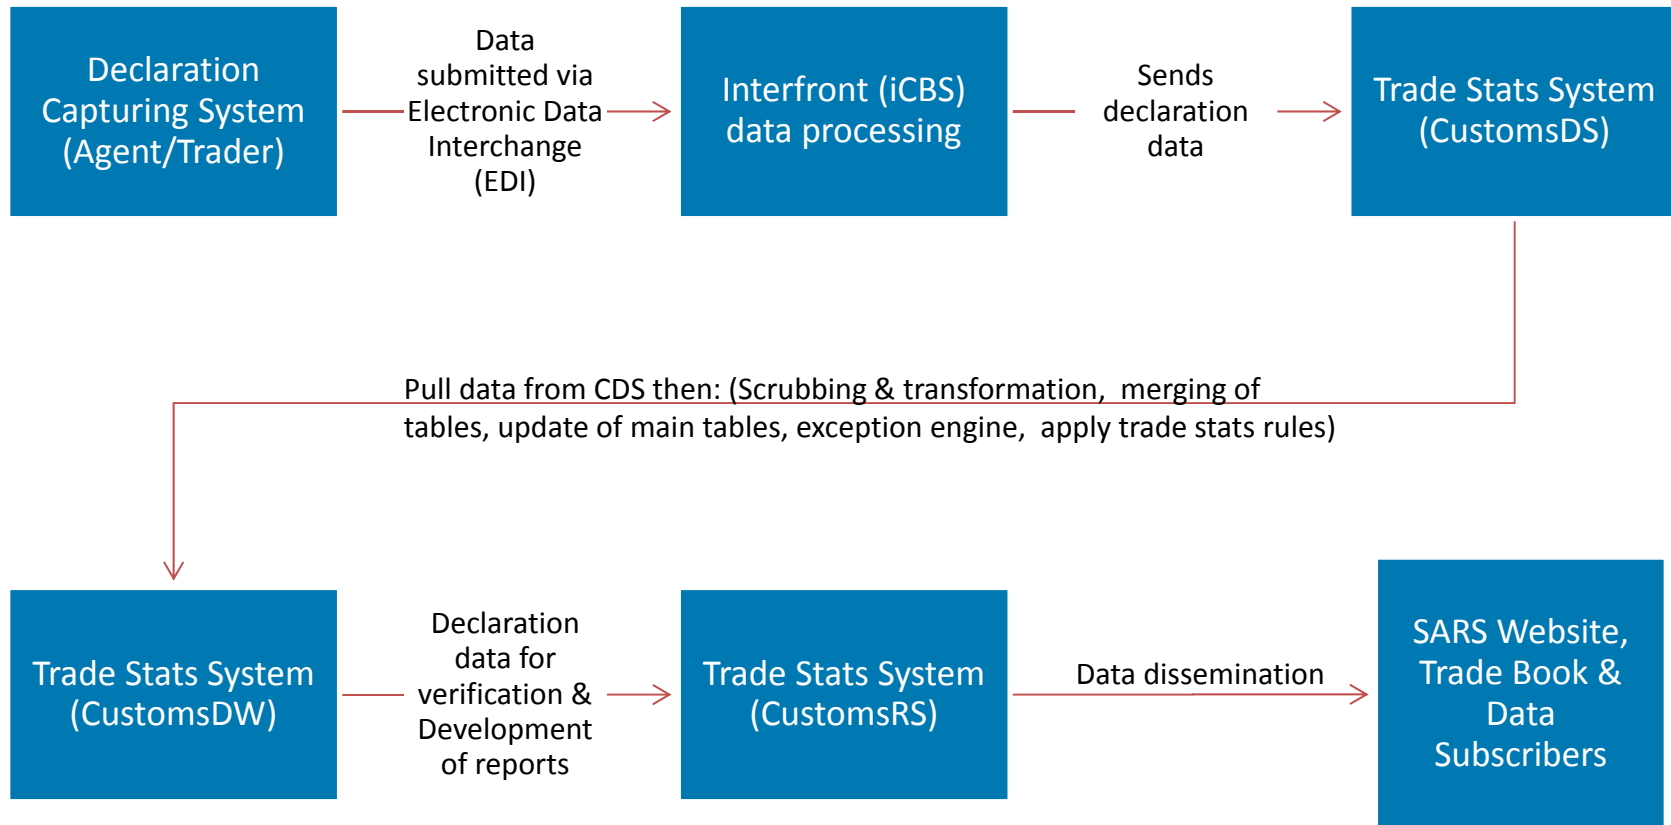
Declaration Capturing System (Agent/Trader)

Data submitted via Electronic Data Interchange (EDI)

Interfront (iCBS) data processing

Sends declaration data

Trade Stats System (CustomsDS)

Pull data from CDS then: (Scrubbing & transformation, merging of tables, update of main tables, exception engine, apply trade stats rules)

Trade Stats System (CustomsDW)

Declaration data for verification & Development of reports

Trade Stats System (CustomsRS)

Data dissemination

SARS Website, Trade Book & Data Subscribers